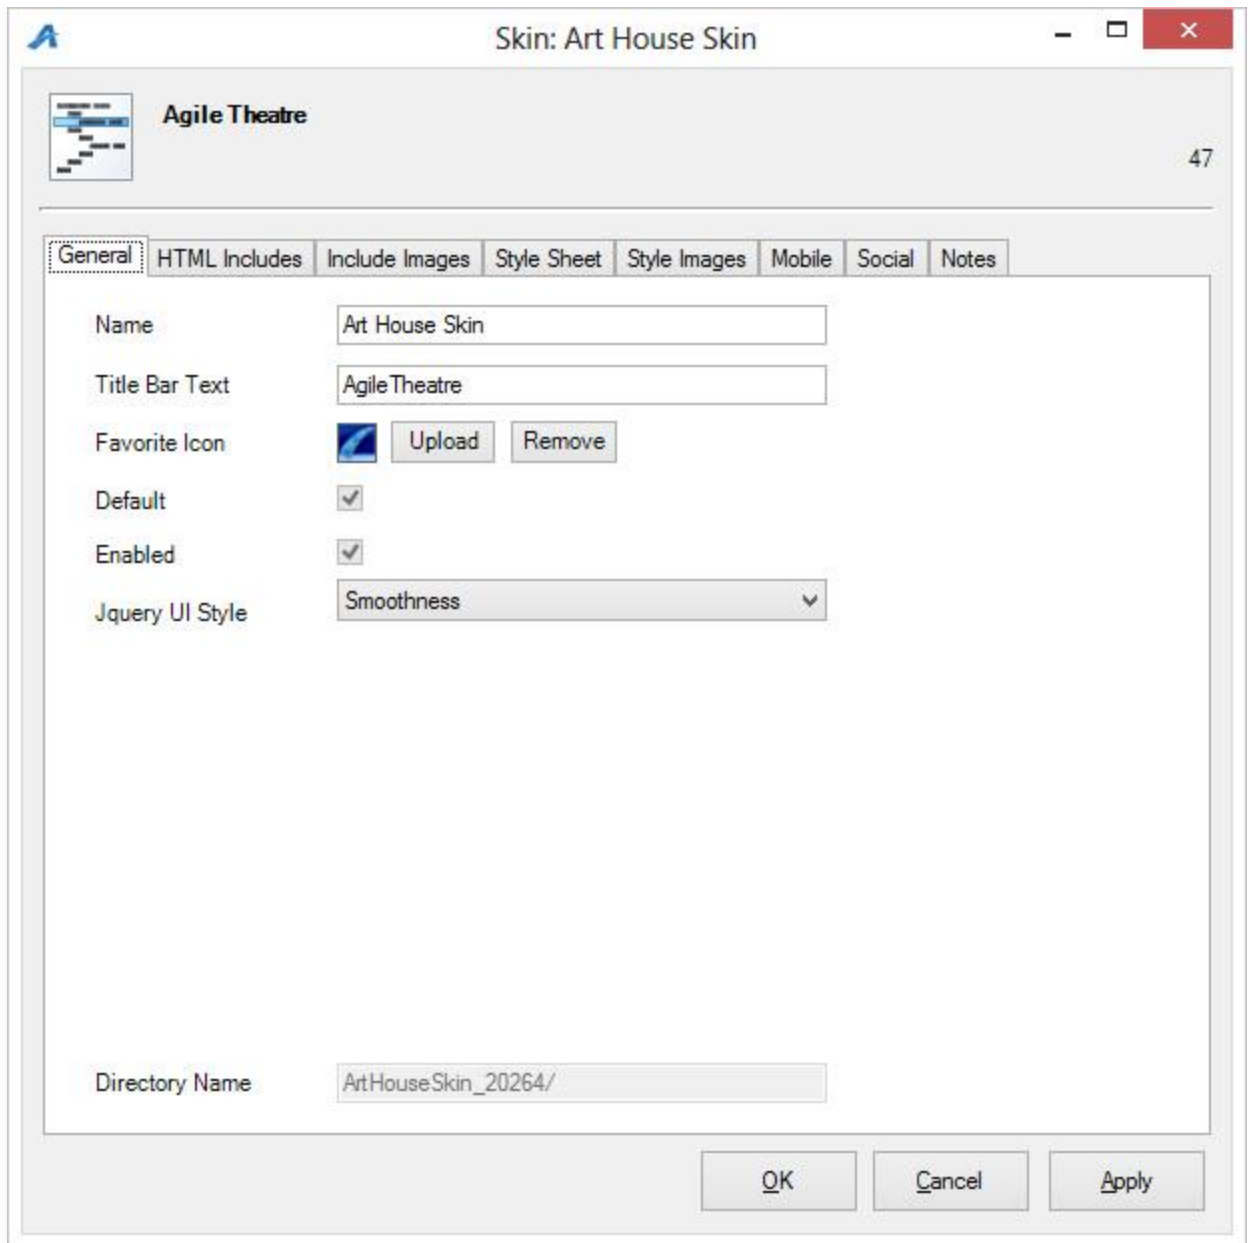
Skin: Art House Skin

Agile Theatre

47

General | HTML Includes | Include Images | Style Sheet | Style Images | Mobile | Social | Notes

Name
Art House Skin

Title Bar Text
Agile Theatre

Favorite Icon
Upload
Remove

Default

Enabled

Jquery UI Style
Smoothness

Directory Name
ArtHouseSkin_20264/

OK
Cancel
Apply